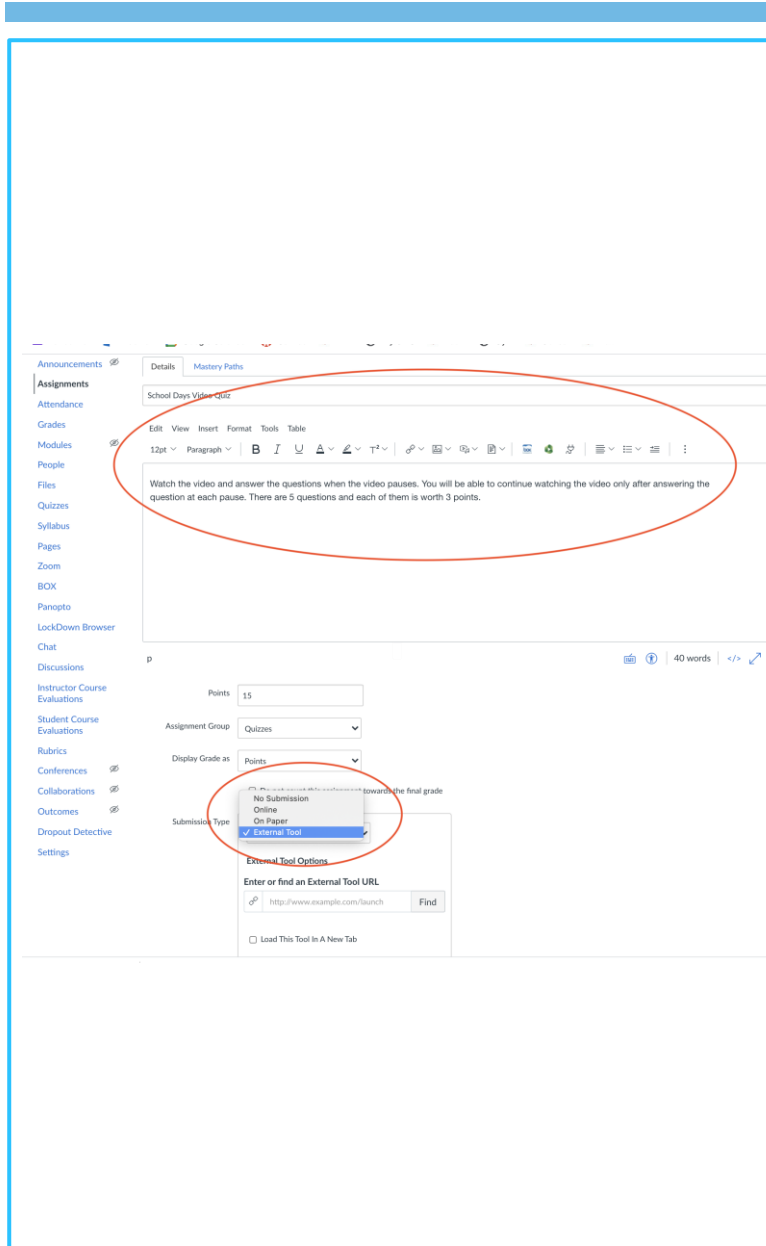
Announcements
Assignments
Attendance
Grades
Modules
People
Files
Quizzes
Syllabus
Pages
Zoom
BOX
Panopto
LockDown Browser
Chat
Discussions
Instructor Course Evaluations
Student Course Evaluations
Rubrics
Conferences
Collaborations
Outcomes
Dropout Detective
Settings

Details Mastery Paths

School Days Video Quiz

Edit View Insert Format Tools Table

12pt Paragraph B I U A T²

Watch the video and answer the questions when the video pauses. You will be able to continue watching the video only after answering the question at each pause. There are 5 questions and each of them is worth 3 points.

p

40 words </>

Points 15

Assignment Group Quizzes

Display Grade as Points

Do not count this assignment towards the final grade

Submission Type

No Submission
Online
On Paper
✓ External Tool

External Tool Options

Enter or find an External Tool URL

http://www.example.com/launch Find

Load This Tool In A New Tab